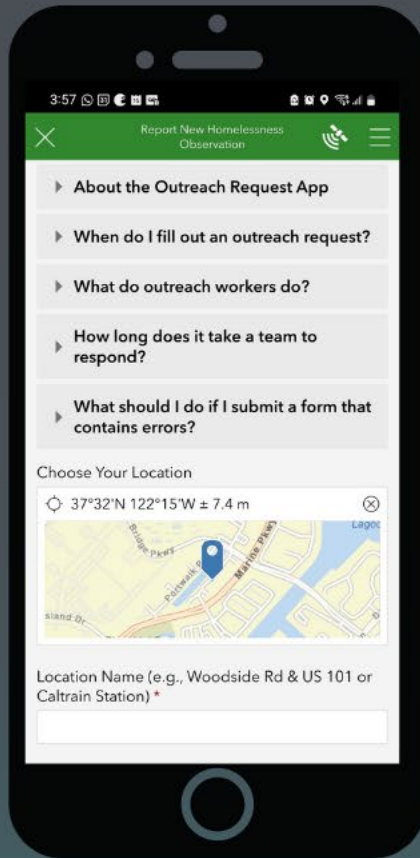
3:57

Report New Homelessness Observation

About the Outreach Request App

When do I fill out an outreach request?

What do outreach workers do?

How long does it take a team to respond?

What should I do if I submit a form that contains errors?

Choose Your Location

37°32'N 122°15'W ± 7.4 m

Bridge Pkwy
Portwalk Pl
Marine Pkwy
Island Dr
Lagoo

Location Name (e.g., Woodside Rd & US 101 or Caltrain Station) *